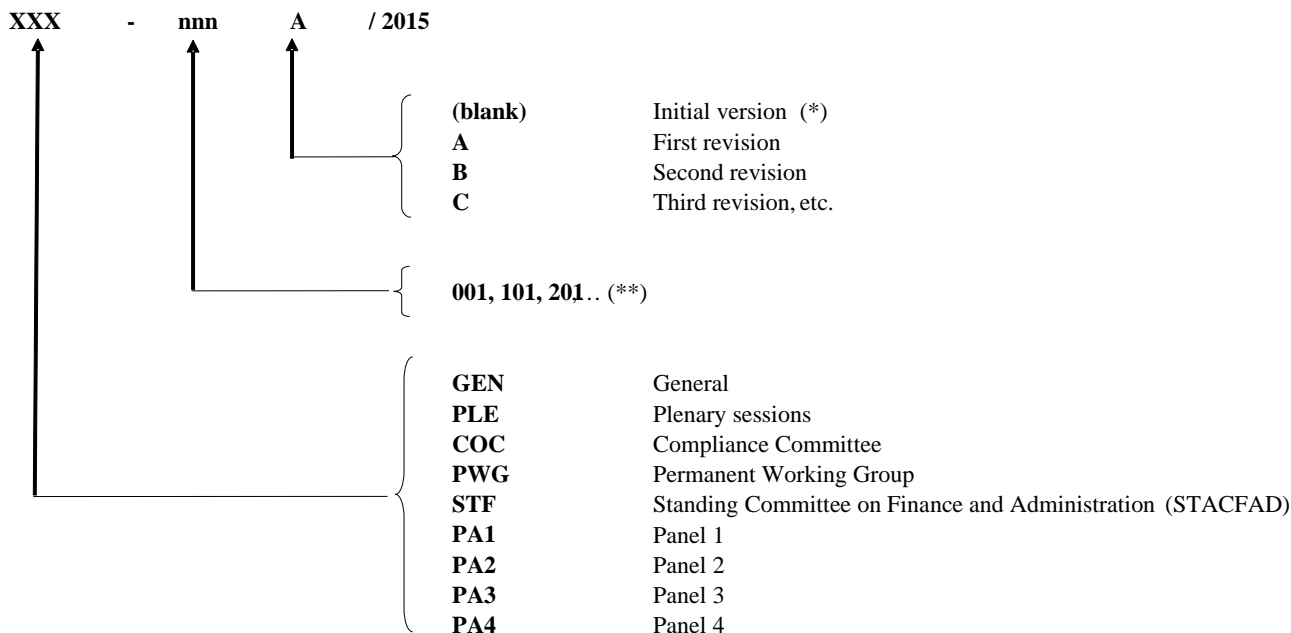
XXX - nnn A / 2015

| | |
|---|---|
| **(blank)** | Initial version (*) |
| **A** | First revision |
| **B** | Second revision |
| **C** | Third revision, etc. |

**001, 101, 201**.. (**)

| | |
|---|---|
| **GEN** | General |
| **PLE** | Plenary sessions |
| **COC** | Compliance Committee |
| **PWG** | Permanent Working Group |
| **STF** | Standing Committee on Finance and Administration (STACFAD) |
| **PA1** | Panel 1 |
| **PA2** | Panel 2 |
| **PA3** | Panel 3 |
| **PA4** | Panel 4 |